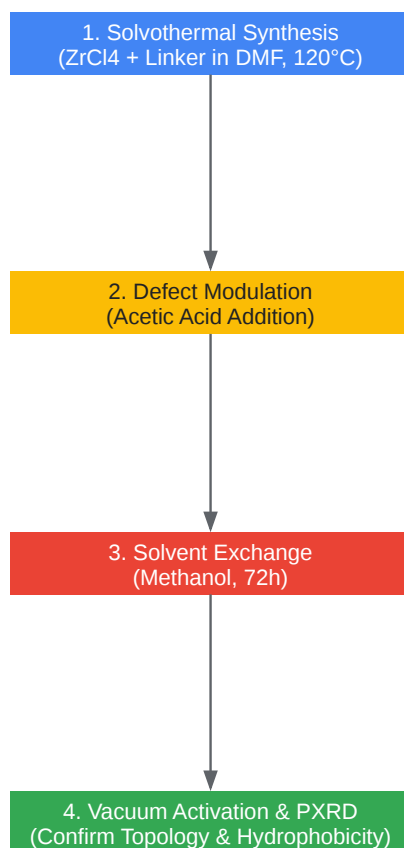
1. Solvothermal Synthesis
(ZrCl4 + Linker in DMF, 120°C)

2. Defect Modulation
(Acetic Acid Addition)

3. Solvent Exchange
(Methanol, 72h)

4. Vacuum Activation & PXRD
(Confirm Topology & Hydrophobicity)